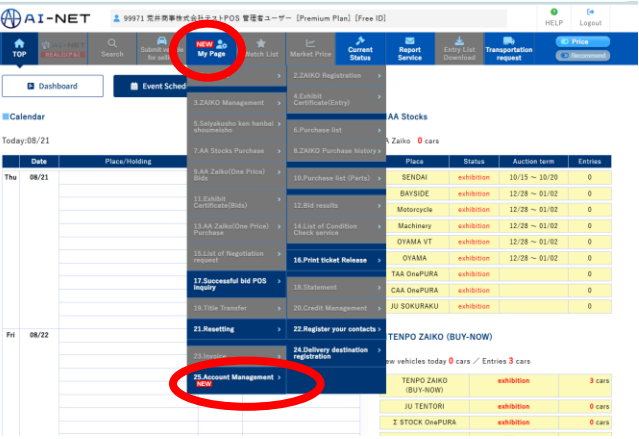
AI-NET

99971 荒井商事株式会社テストPOS 管理者ユーザー [Premium Plan] [Free ID]

HELP
Logout

TOP
Search
Submit vehicle for sale
NEW
My Page
Watch List
Market Price
Current Status
Report Service
Entry List Download
Transportation request
Price
Recommend

Dashboard
Event Schedule

Calendar

Today:08/21

| | Date | Place/Holding |
|---|---|---|
| Thu | 08/21 | |
| Fri | 08/22 | |

2.ZAIKO Registration
3.ZAIKO Management
4.Exhibit Certificate(Entry)
5.Seiyakusho ken hanbai shoumeisho
6.Purchase list
7.AA Stocks Purchase
8.ZAIKO Purchase history
9.AA Zaiko(One Price) Bids
10.Purchase list (Parts)
11.Exhibit Certificate(Bids)
12.Bid results
13.AA Zaiko(One Price) Purchase
14.List of Condition Check service
15.List of Negotiation request
16.Print ticket Release
17.Successful bid POS inquiry
18.Statement
19.Title Transfer
20.Credit Management
21.Resetting
22.Register your contacts
23.Invoice
24.Delivery destination registration
25.Account Management
NEW

AA Stocks

AA Zaiko 0 cars

| Place | Status | Auction term | Entries |
|---|---|---|---|
| SENDAI | exhibition | 10/15 ～ 10/20 | 0 |
| BAYSIDE | exhibition | 12/28 ～ 01/02 | 0 |
| Motorcycle | exhibition | 12/28 ～ 01/02 | 0 |
| Machinery | exhibition | 12/28 ～ 01/02 | 0 |
| OYAMA VT | exhibition | 12/28 ～ 01/02 | 0 |
| OYAMA | exhibition | 12/28 ～ 01/02 | 0 |
| TAA OnePURA | exhibition | | 0 |
| CAA OnePURA | exhibition | | 0 |
| JU SOKURAKU | exhibition | | 0 |

TENPO ZAIKO (BUY-NOW)

New vehicles today 0 cars / Entries 3 cars

| | | |
|---|---|---|
| TENPO ZAIKO (BUY-NOW) | exhibition | 3 cars |
| JU TENTORI | exhibition | 0 cars |
| Σ STOCK OnePURA | exhibition | 0 cars |